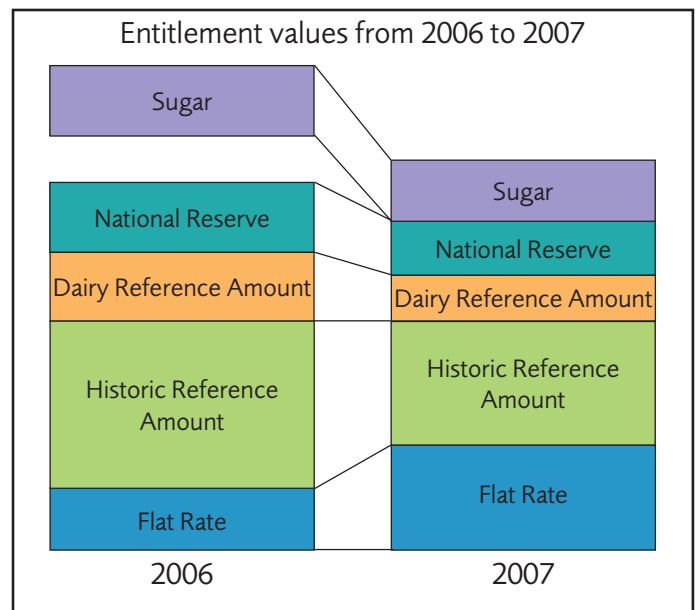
Entitlement values from 2006 to 2007

Sugar

National Reserve

Dairy Reference Amount

Historic Reference Amount

Flat Rate

2006

Sugar

National Reserve

Dairy Reference Amount

Historic Reference Amount

Flat Rate

2007